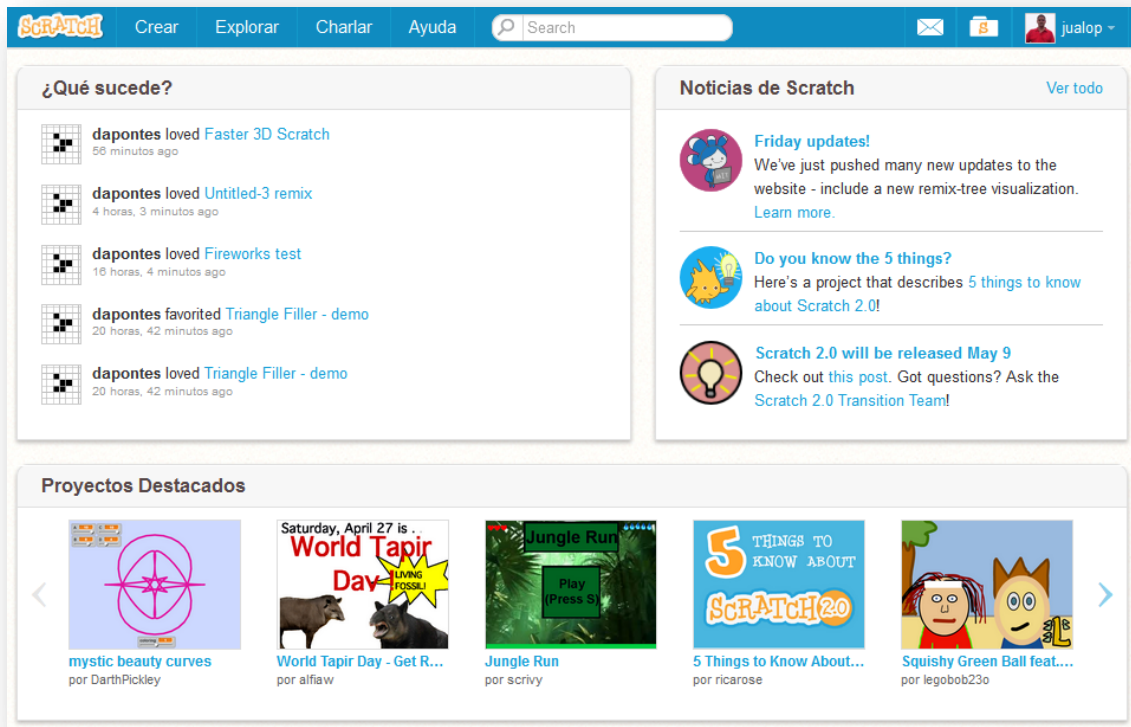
SCRATCH Crear Explorar Charlar Ayuda Search jualop

¿Qué sucede?

dapontes loved Faster 3D Scratch
56 minutos ago

dapontes loved Untitled-3 remix
4 horas, 3 minutos ago

dapontes loved Fireworks test
16 horas, 4 minutos ago

dapontes favorited Triangle Filler - demo
20 horas, 42 minutos ago

dapontes loved Triangle Filler - demo
20 horas, 42 minutos ago

Noticias de Scratch
Ver todo

Friday updates!
We've just pushed many new updates to the website - include a new remix-tree visualization. Learn more.

Do you know the 5 things?
Here's a project that describes 5 things to know about Scratch 2.0!

Scratch 2.0 will be released May 9
Check out this post. Got questions? Ask the Scratch 2.0 Transition Team!

Proyectos Destacados

mystic beauty curves
por DarthPickley

Saturday, April 27 is ...
World Tapir Day
LIVING FOSSIL!
World Tapir Day - Get R...
por alfiaw

Jungle Run
Play (Press S)
Jungle Run
por scrivy

5 THINGS TO KNOW ABOUT SCRATCH 2.0
5 Things to Know About...
por ricarose

Squishy Green Ball feat....
por legobob23o